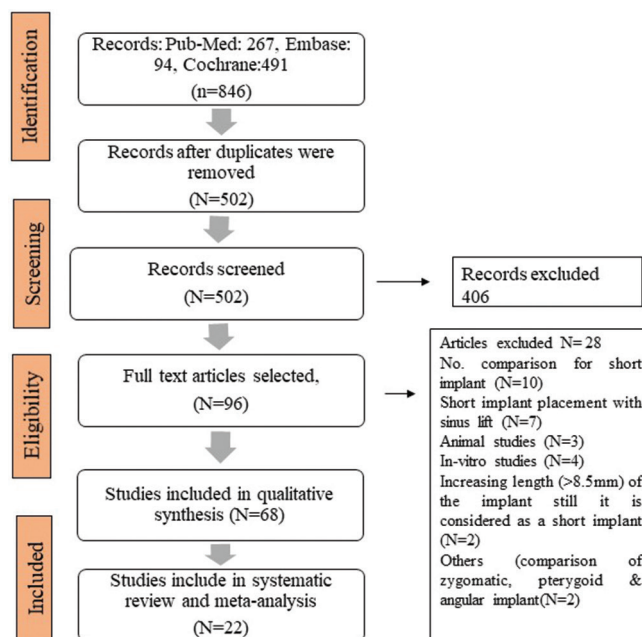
Identification

Records: Pub-Med: 267, Embase: 94, Cochrane:491 (n=846)

Records after duplicates were removed (N=502)

Screening

Records screened (N=502)

Records excluded 406

Eligibility

Full text articles selected, (N=96)

Articles excluded N= 28
No. comparison for short implant (N=10)
Short implant placement with sinus lift (N=7)
Animal studies (N=3)
In-vitro studies (N=4)
Increasing length (>8.5mm) of the implant still it is considered as a short implant (N=2)
Others (comparison of zygomatic, pterygoid & angular implant(N=2)

Included

Studies included in qualitative synthesis (N=68)

Studies include in systematic review and meta-analysis (N=22)